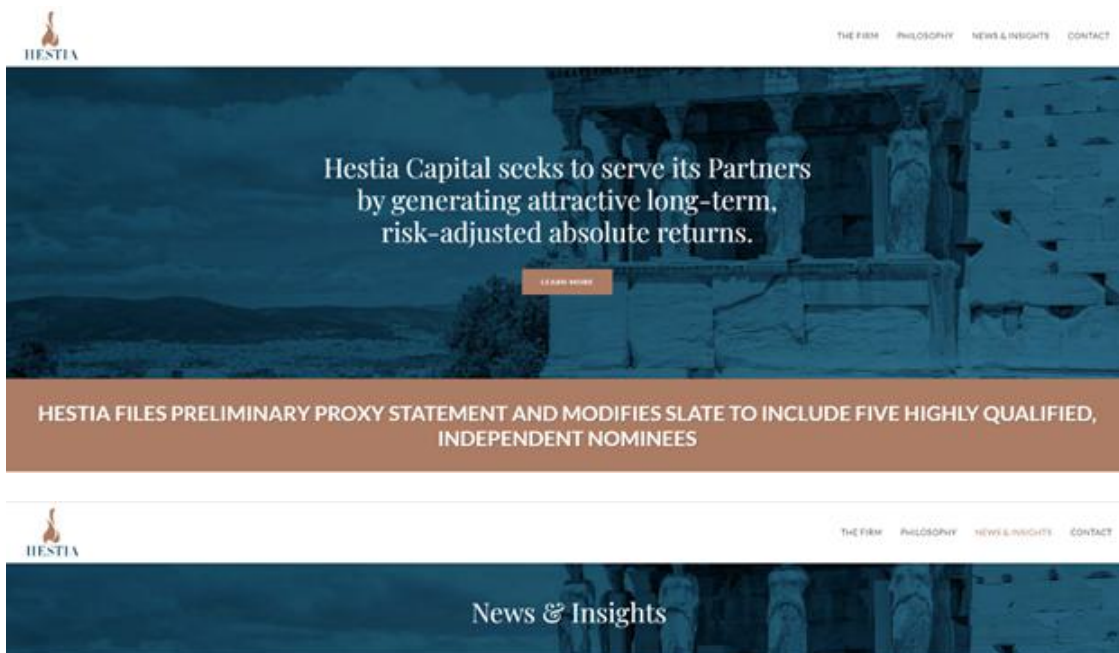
HESTIA

THE FIRM PHILOSOPHY NEWS & INSIGHTS CONTACT

Hestia Capital seeks to serve its Partners by generating attractive long-term, risk-adjusted absolute returns.

LEARN MORE

HESTIA FILES PRELIMINARY PROXY STATEMENT AND MODIFIES SLATE TO INCLUDE FIVE HIGHLY QUALIFIED, INDEPENDENT NOMINEES

HESTIA

THE FIRM PHILOSOPHY NEWS & INSIGHTS CONTACT

News & Insights